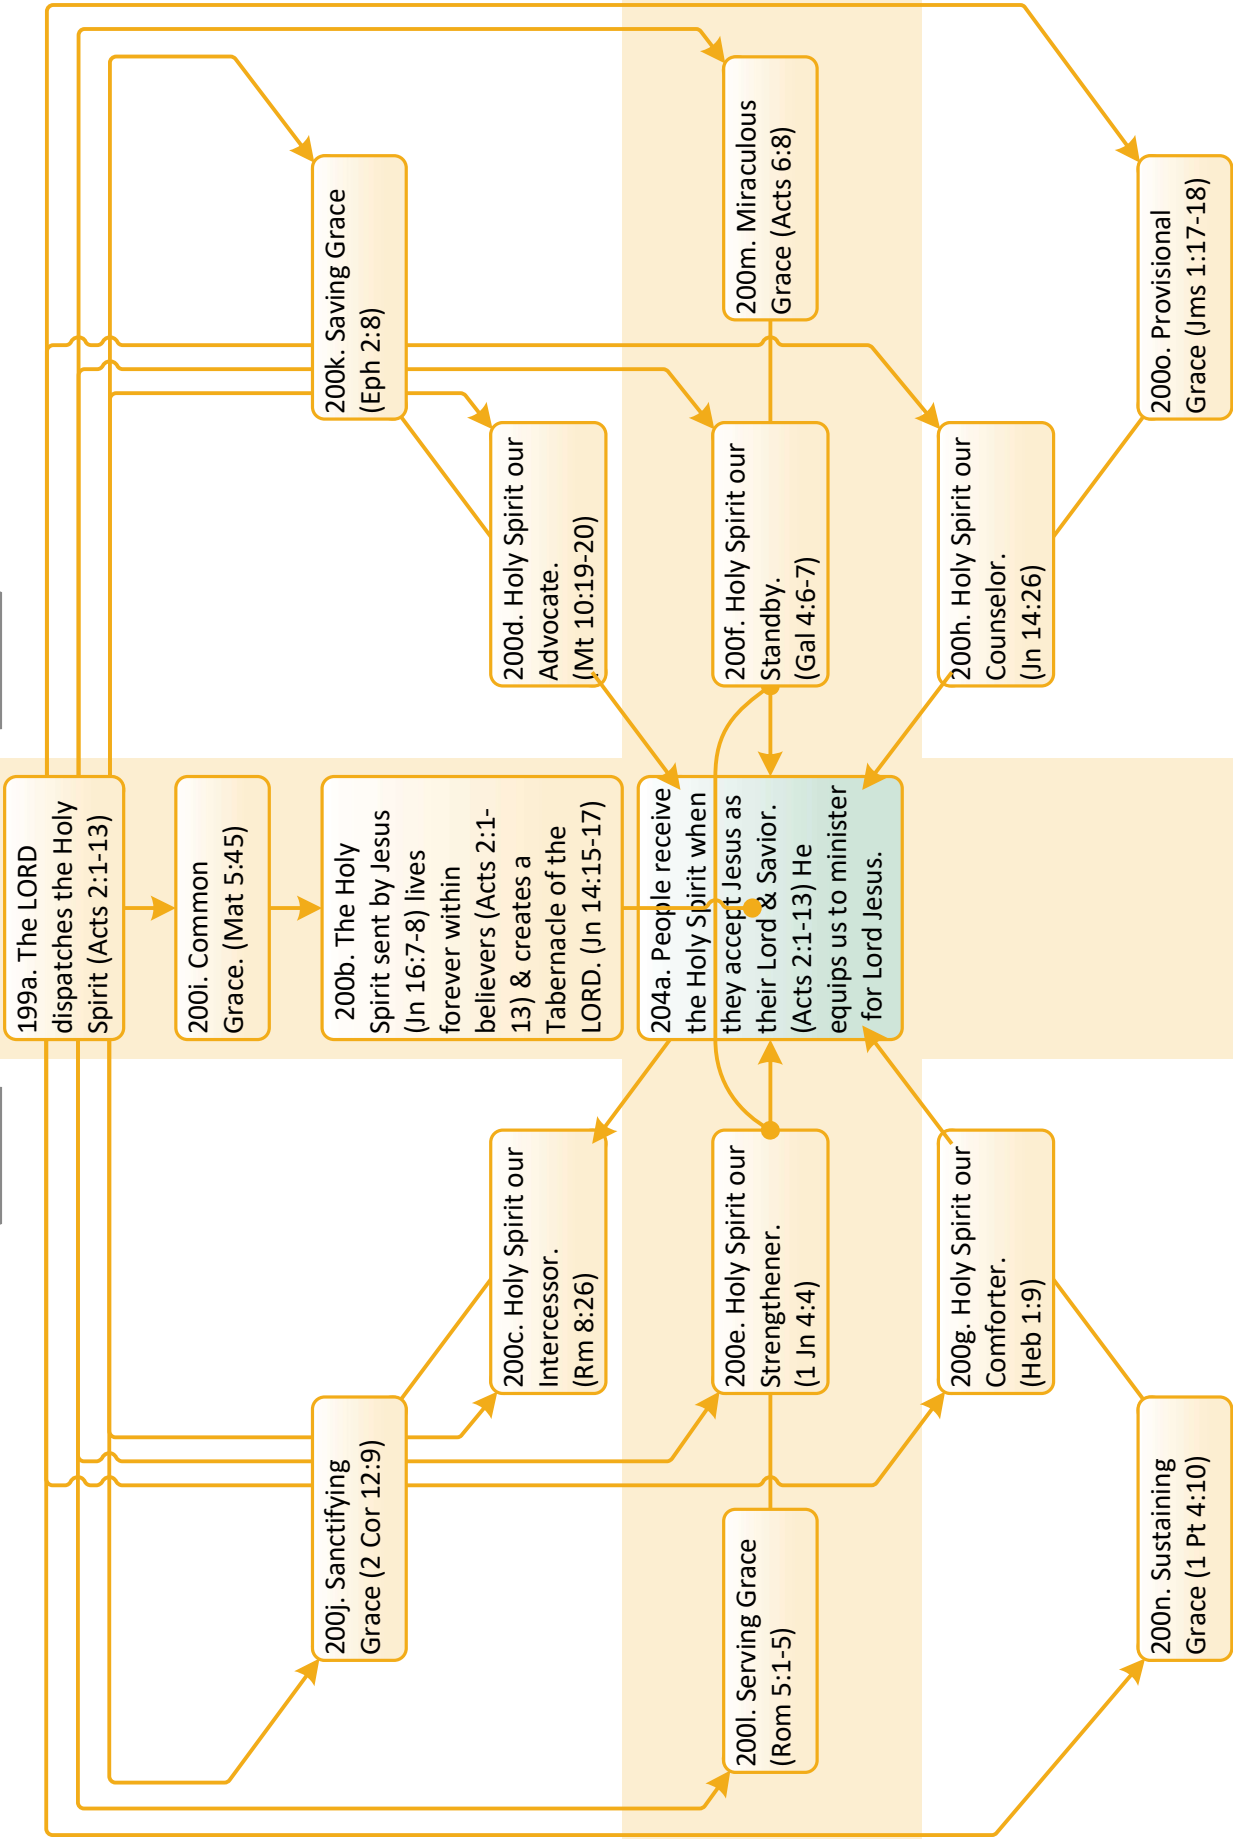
199a. The LORD dispatches the Holy Spirit (Acts 2:1-13)

200i. Common Grace. (Mat 5:45)

200b. The Holy Spirit sent by Jesus (Jn 16:7-8) lives forever within believers (Acts 2:1-13) & creates a Tabernacle of the LORD. (Jn 14:15-17)

204a. People receive the Holy Spirit when they accept Jesus as their Lord & Savior. (Acts 2:1-13) He equips us to minister for Lord Jesus.

200k. Saving Grace (Eph 2:8)

200m. Miraculous Grace (Acts 6:8)

200o. Provisional Grace (Jms 1:17-18)

200d. Holy Spirit our Advocate. (Mt 10:19-20)

200f. Holy Spirit our Standby. (Gal 4:6-7)

200h. Holy Spirit our Counselor. (Jn 14:26)

200c. Holy Spirit our Intercessor. (Rm 8:26)

200e. Holy Spirit our Strengthener. (1 Jn 4:4)

200g. Holy Spirit our Comforter. (Heb 1:9)

200j. Sanctifying Grace (2 Cor 12:9)

200l. Serving Grace (Rom 5:1-5)

200n. Sustaining Grace (1 Pt 4:10)